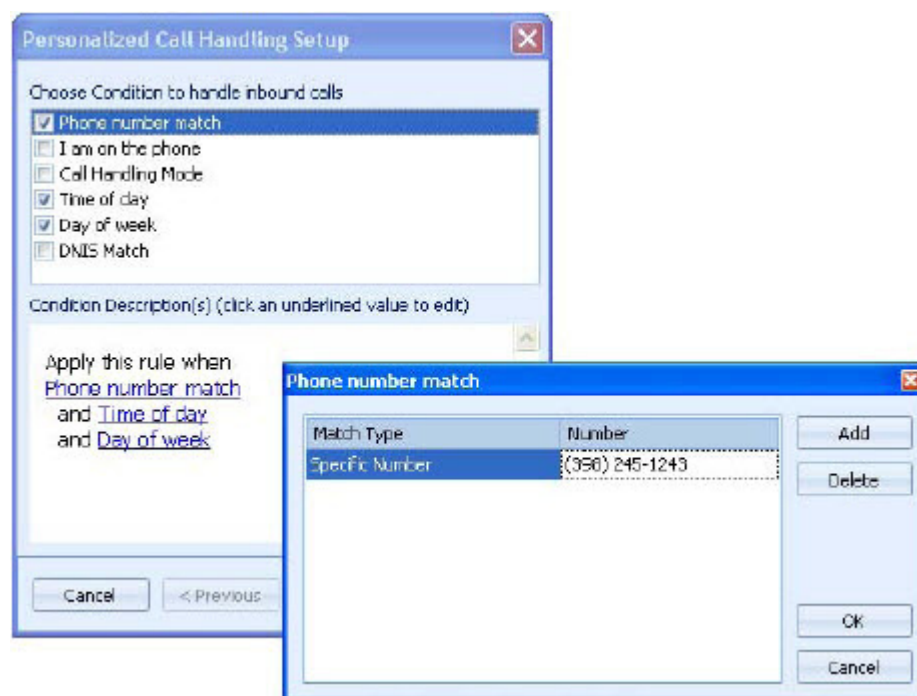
Personalized Call Handling Setup

Choose Condition to handle inbound calls

Phone number match
I am on the phone
Call Handling Mode
Time of day
Day of week
DNIS Match

Condition Description(s) (click an underlined value to edit)

Apply this rule when
Phone number match
and Time of day
and Day of week

Cancel
< Previous

Phone number match

| Match Type | Number |
|---|---|
| Specific Number | (398) 245-1243 |

Add
Delete
OK
Cancel